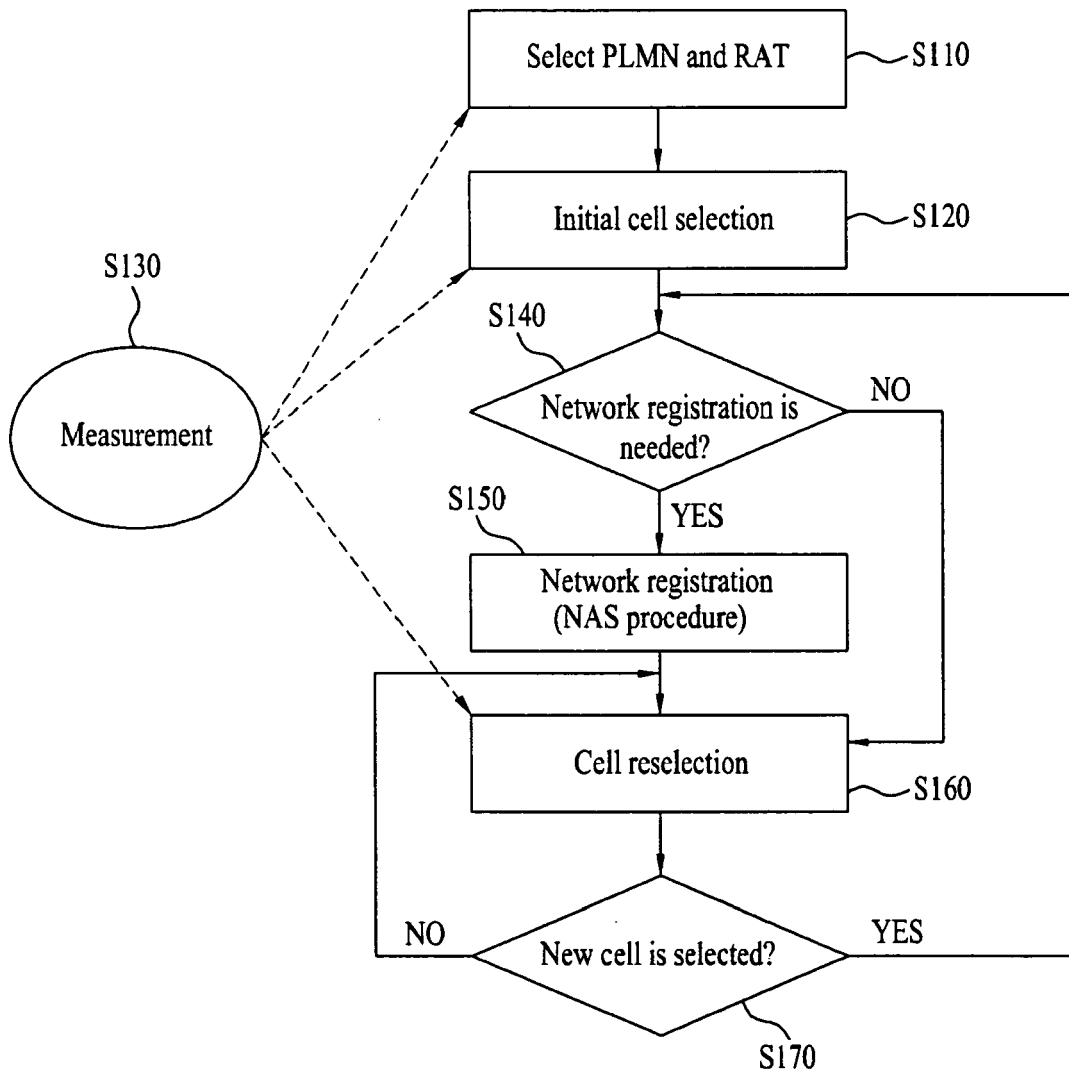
Select PLMN and RAT
S110

Initial cell selection
S120

S130

Measurement

S140

Network registration is needed?

NO

YES

S150

Network registration (NAS procedure)

Cell reselection
S160

NO

New cell is selected?

YES

S170